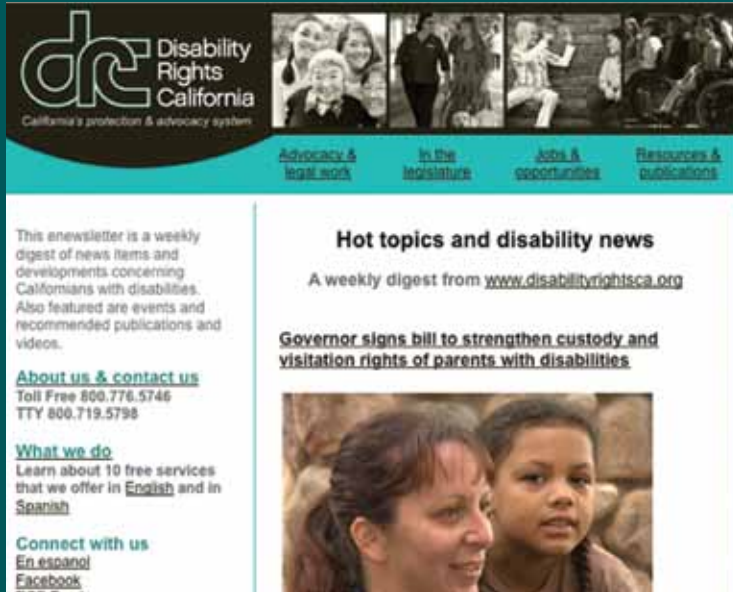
drc Disability Rights California
California's protection & advocacy system

Advocacy & legal work
In the legislature
Jobs & opportunities
Resources & publications

This enewsletter is a weekly digest of news items and developments concerning Californians with disabilities. Also featured are events and recommended publications and videos.

About us & contact us
Toll Free 800.776.5746
TTY 800.719.5798

What we do
Learn about 10 free services that we offer in English and in Spanish

Connect with us
En espanol
Facebook
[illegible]

Hot topics and disability news

A weekly digest from www.disabilityrightsca.org

Governor signs bill to strengthen custody and visitation rights of parents with disabilities